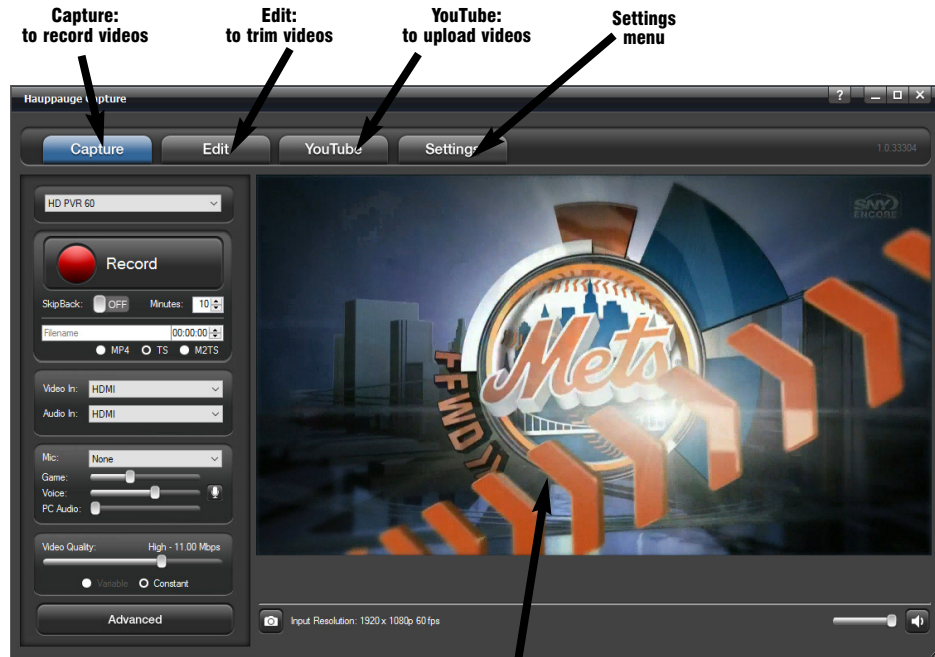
Capture:
to record videos

Edit:
to trim videos

YouTube:
to upload videos

Settings
menu

Hauppauge Capture

? _ □ X

Capture Edit YouTube Settings 1.0.33304

HD PVR 60

Record

SkipBack: OFF Minutes: 10

Filename 00:00:00

MP4 TS M2TS

Video In: HDMI

Audio In: HDMI

Mic: None

Game:

Voice:

PC Audio:

Video Quality: High - 11.00 Mbps

Variable Constant

Advanced

SNY ENCORE

Mets

FFWD

Input Resolution: 1920 x 1080p 60 fps